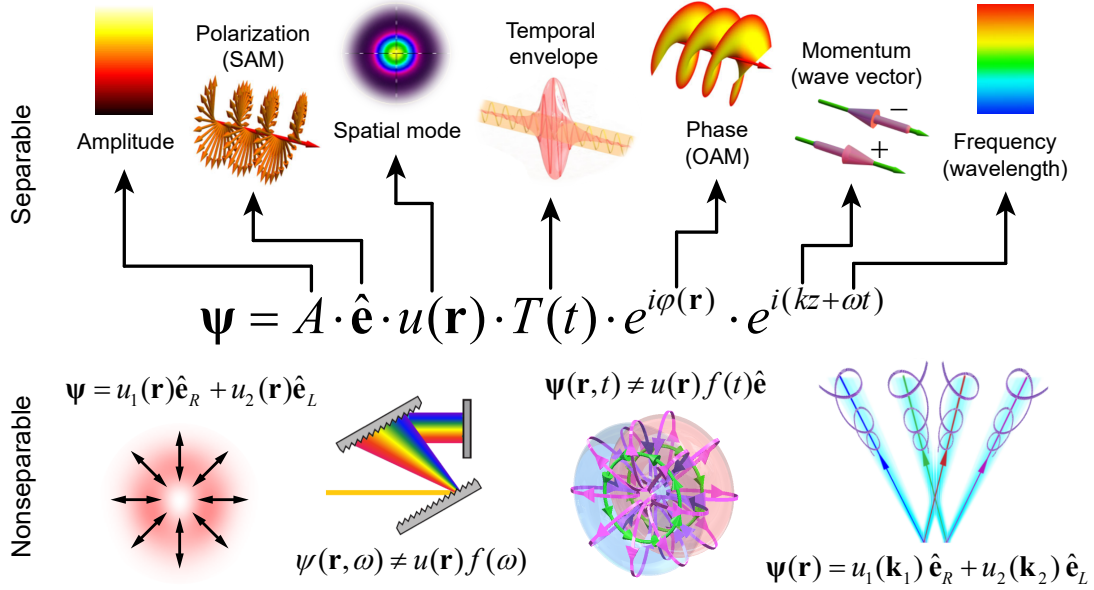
Separable

Amplitude

Polarization (SAM)

Spatial mode

Temporal envelope

Phase (OAM)

Momentum (wave vector)

−

+

Frequency (wavelength)

$\boldsymbol{\psi} = A \cdot \hat{\mathbf{e}} \cdot u(\mathbf{r}) \cdot T(t) \cdot e^{i\varphi(\mathbf{r})} \cdot e^{i(kz+\omega t)}$

Nonseparable

$\boldsymbol{\psi} = u_1(\mathbf{r})\hat{\mathbf{e}}_R + u_2(\mathbf{r})\hat{\mathbf{e}}_L$

$\psi(\mathbf{r},\omega) \neq u(\mathbf{r}) f(\omega)$

$\boldsymbol{\psi}(\mathbf{r},t) \neq u(\mathbf{r}) f(t)\hat{\mathbf{e}}$

$\boldsymbol{\psi}(\mathbf{r}) = u_1(\mathbf{k}_1)\,\hat{\mathbf{e}}_R + u_2(\mathbf{k}_2)\,\hat{\mathbf{e}}_L$